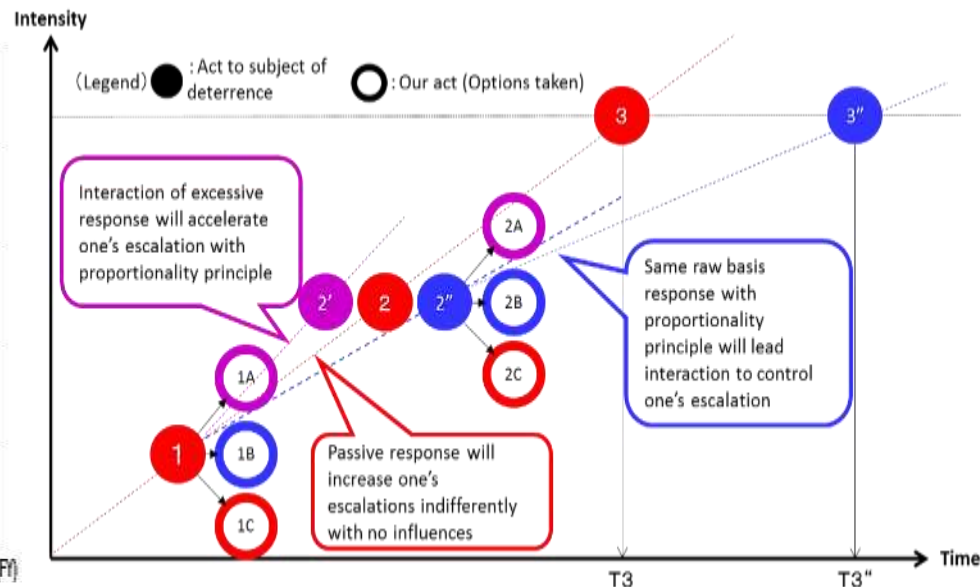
Intensity

(Legend) : Act to subject of deterrence

: Our act (Options taken)

3

3"

Interaction of excessive response will accelerate one's escalation with proportionality principle

2A

2'

2

2"

2B

Same raw basis response with proportionality principle will lead interaction to control one's escalation

2C

1A

1

1B

Passive response will increase one's escalations indifferently with no influences

1C

Time

T3

T3"